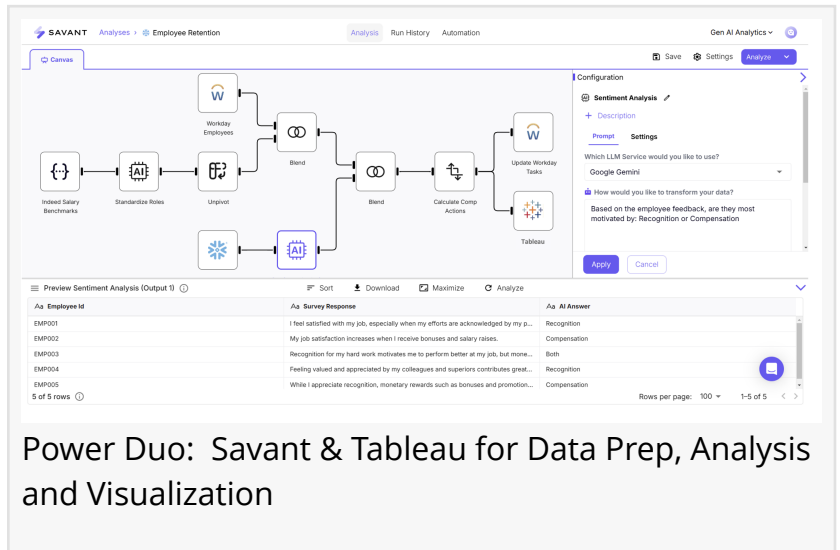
SAVANT Analyses › Employee Retention

Analysis Run History Automation

Gen AI Analytics

Canvas

Save Settings Analyze

Workday Salary Employees

Indeed Salary Benchmarks

Standardize Roles

Unpivot

Blend

Blend

Calculate Comp Actions

Update Workday Tasks

Tableau

Configuration

Sentiment Analysis

+ Description

Prompt Settings

Which LLM Service would you like to use?

Google Gemini

How would you like to transform your data?

Based on the employee feedback, are they most motivated by: Recognition or Compensation

Apply Cancel

Preview Sentiment Analysis (Output 1)

Sort Download Maximize Analyze

| Employee Id | Survey Response | AI Answer |
|---|---|---|
| EMP001 | I feel satisfied with my job, especially when my efforts are acknowledged by my p... | Recognition |
| EMP002 | My job satisfaction increases when I receive bonuses and salary raises. | Compensation |
| EMP003 | Recognition for my hard work motivates me to perform better at my job, but mone... | Both |
| EMP004 | Feeling valued and appreciated by my colleagues and superiors contributes great... | Recognition |
| EMP005 | While I appreciate recognition, monetary rewards such as bonuses and promotion... | Compensation |

5 of 5 rows

Rows per page: 100 1–5 of 5

Power Duo: Savant & Tableau for Data Prep, Analysis and Visualization